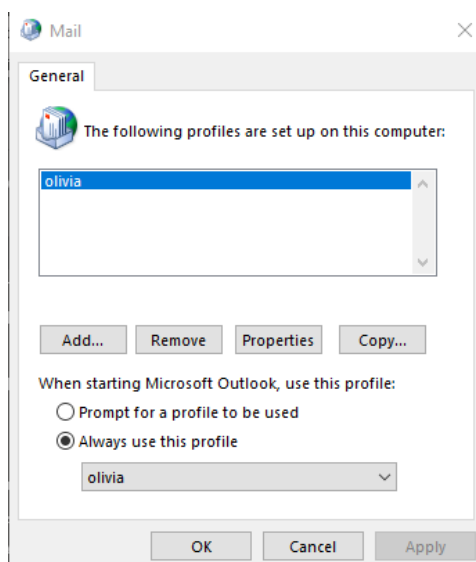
Mail

General

The following profiles are set up on this computer:

olivia

Add...
Remove
Properties
Copy...

When starting Microsoft Outlook, use this profile:

Prompt for a profile to be used

Always use this profile

olivia

OK
Cancel
Apply